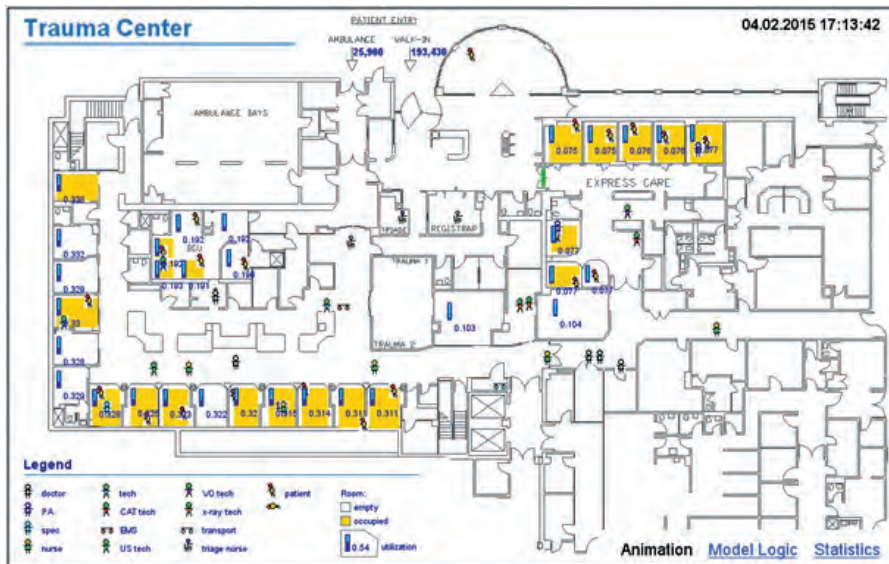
Trauma Center

PATIENT ENTRY
AMBULANCE 25,996
WALK-IN 193,430

04.02.2015 17:13:42

AMBULANCE BAYS

0.075 0.075 0.076 0.076 0.077

EXPRESS CARE

0.338

0.192 0.192
SCU
0.193 0.194
0.193 0.191

TRIAGE
REGISTRAR

0.077

0.332

0.329

0.077 0.077

0.33

TRAUMA 1

0.103

0.104

0.328

TRAUMA 2

0.329

0.326 0.325 0.323 0.322 0.32 0.315 0.314 0.31 0.311

Legend
doctor
P.A.
spec
nurse
tech
CAT tech
EMS
US tech
VO tech
x-ray tech
transport
triage nurse
patient
Room:
empty
occupied
0.54 utilization

Animation Model Logic Statistics